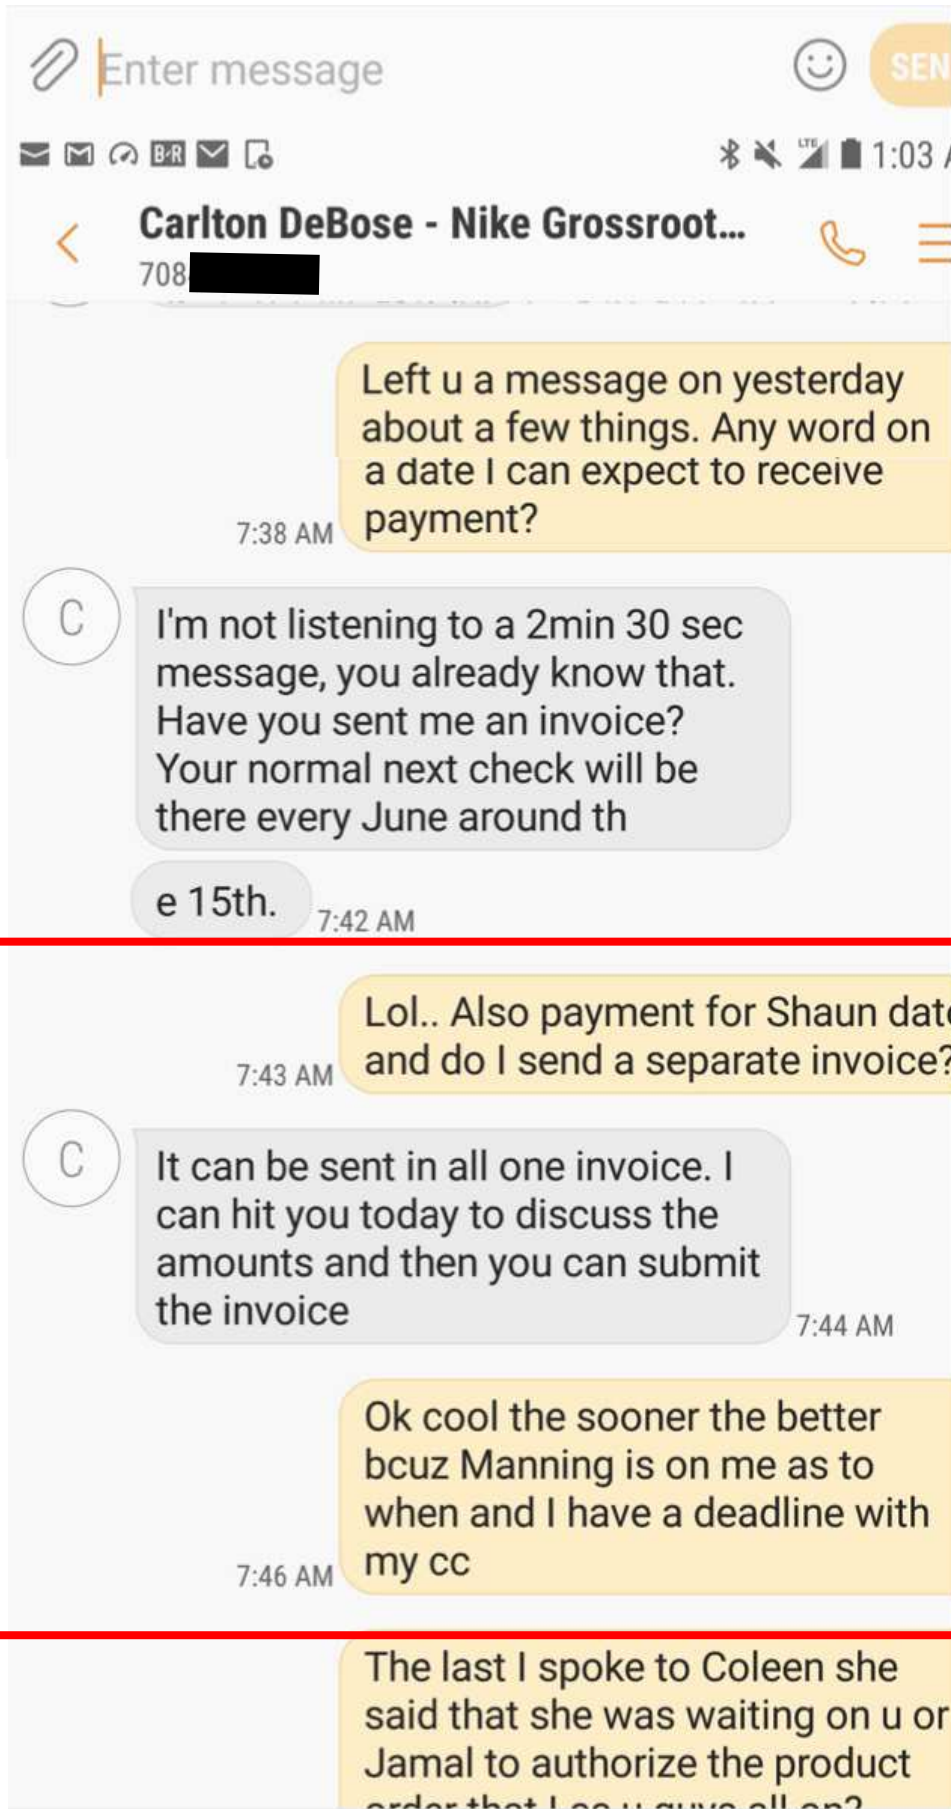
Enter message

SEN

1:03

Carlton DeBose - Nike Grossroot...

708

Left u a message on yesterday about a few things. Any word on a date I can expect to receive payment?

7:38 AM

C

I'm not listening to a 2min 30 sec message, you already know that. Have you sent me an invoice? Your normal next check will be there every June around th

e 15th.

7:42 AM

Lol.. Also payment for Shaun dat and do I send a separate invoice?

7:43 AM

C

It can be sent in all one invoice. I can hit you today to discuss the amounts and then you can submit the invoice

7:44 AM

Ok cool the sooner the better bcuz Manning is on me as to when and I have a deadline with my cc

7:46 AM

The last I spoke to Coleen she said that she was waiting on u or Jamal to authorize the product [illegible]